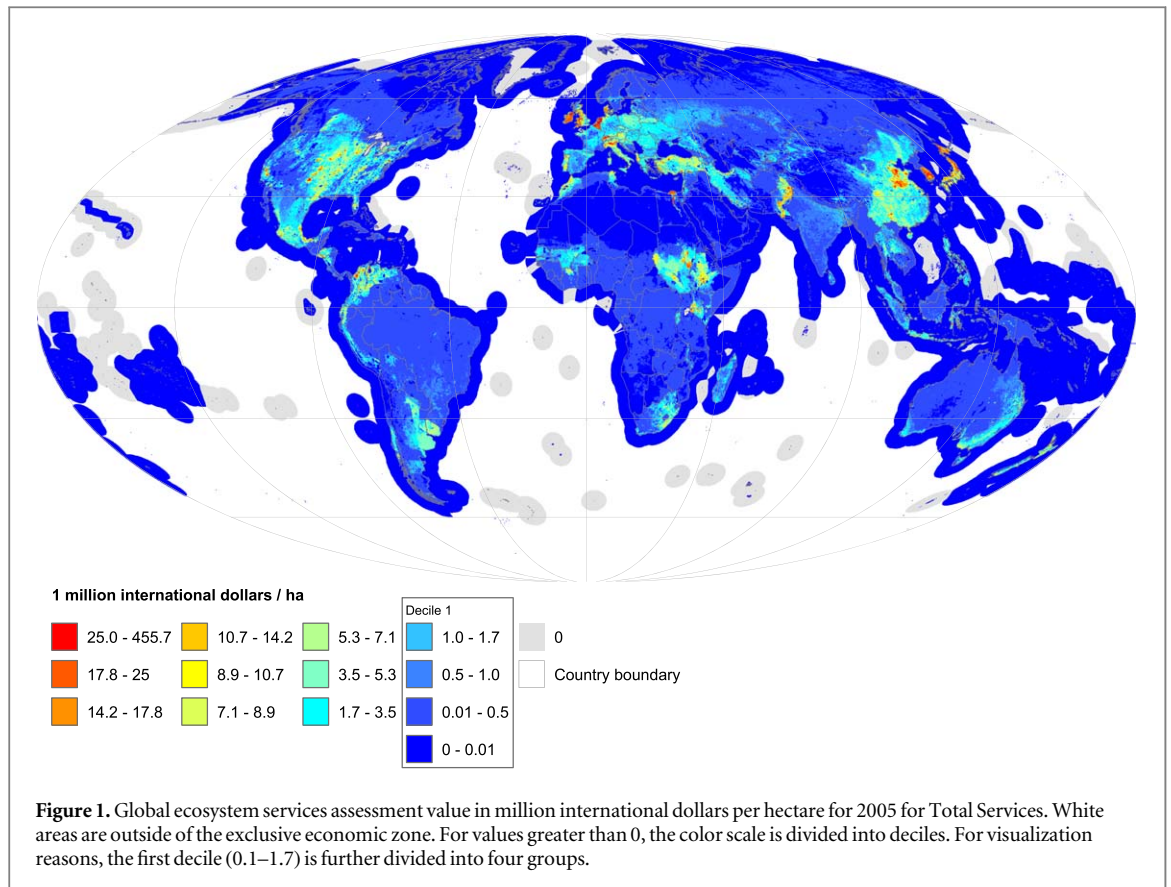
1 million international dollars / ha

25.0 - 455.7
17.8 - 25
14.2 - 17.8
10.7 - 14.2
8.9 - 10.7
7.1 - 8.9
5.3 - 7.1
3.5 - 5.3
1.7 - 3.5

Decile 1
1.0 - 1.7
0.5 - 1.0
0.01 - 0.5
0 - 0.01

0
Country boundary

**Figure 1.** Global ecosystem services assessment value in million international dollars per hectare for 2005 for Total Services. White areas are outside of the exclusive economic zone. For values greater than 0, the color scale is divided into deciles. For visualization reasons, the first decile (0.1–1.7) is further divided into four groups.